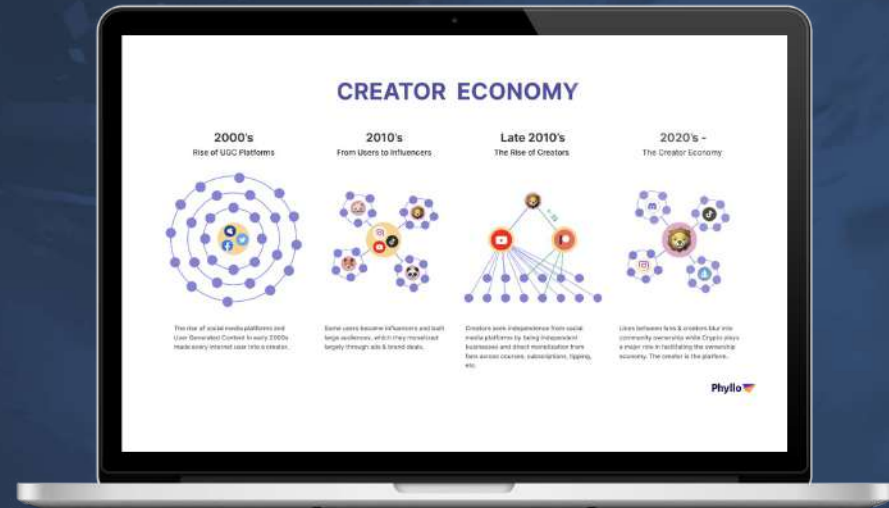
CREATOR ECONOMY

2000's
Rise of UGC Platforms

The rise of social media platforms and User Generated Content in early 2000s made every internet user into a creator.

2010's
From Users to Influencers

Some users became influencers and built large audiences, which they monetized largely through ads & brand deals.

Late 2010's
The Rise of Creators

Creators seek independence from social media platforms by being independent businesses and direct monetization from fans across courses, subscriptions, tipping, etc.

2020's -
The Creator Economy

Lines between fans & creators blur into community ownership while Crypto plays a major role in facilitating the ownership economy. The creator is the platform.

Phyllo